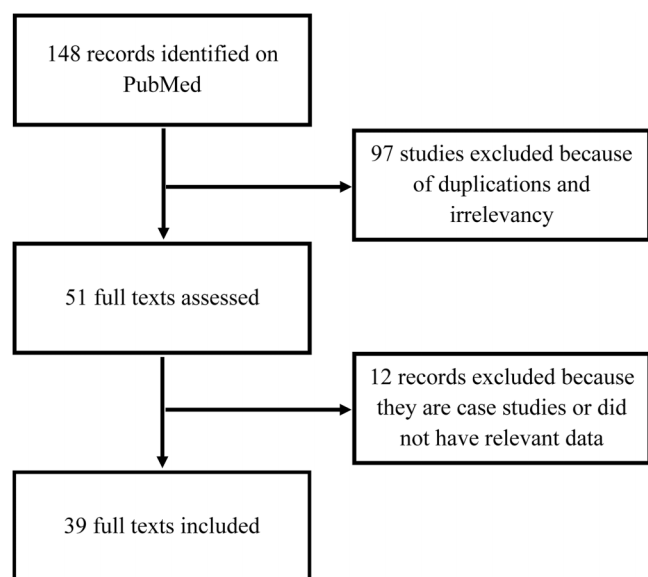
148 records identified on PubMed

97 studies excluded because of duplications and irrelevancy

51 full texts assessed

12 records excluded because they are case studies or did not have relevant data

39 full texts included